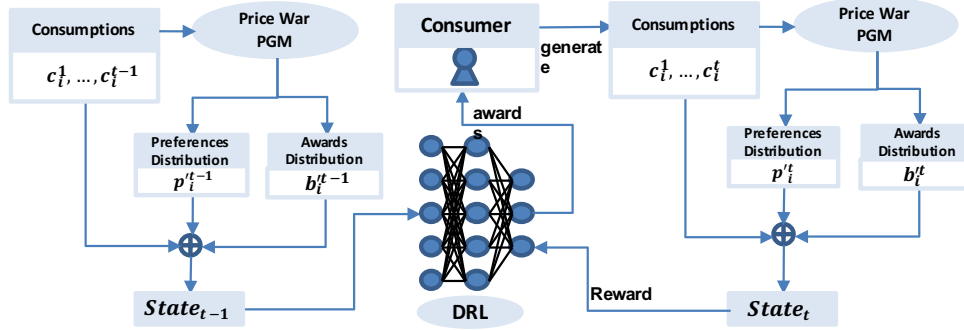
Consumptions

$c_i^1, \ldots, c_i^{t-1}$

Price War PGM

Preferences Distribution $p'^{t-1}_i$

Awards Distribution $b'^{t-1}_i$

$\oplus$

$State_{t-1}$

Consumer

generate

awards

DRL

Reward

Consumptions

$c_i^1, \ldots, c_i^t$

Price War PGM

Preferences Distribution $p'^t_i$

Awards Distribution $b'^t_i$

$\oplus$

$State_t$